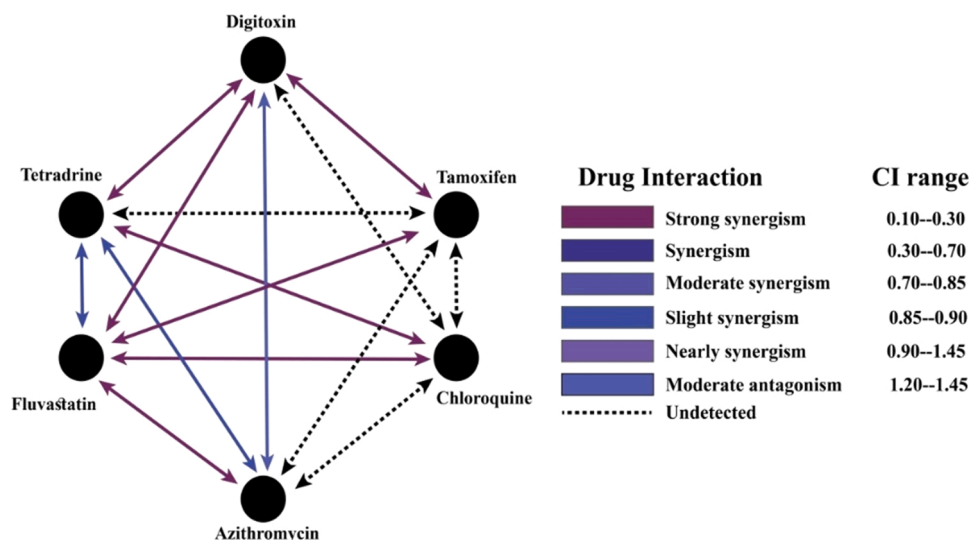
Digitoxin

Tetradrine

Tamoxifen

Fluvastatin

Chloroquine

Azithromycin

| Drug Interaction | CI range |
|---|---|
| Strong synergism | 0.10--0.30 |
| Synergism | 0.30--0.70 |
| Moderate synergism | 0.70--0.85 |
| Slight synergism | 0.85--0.90 |
| Nearly synergism | 0.90--1.45 |
| Moderate antagonism | 1.20--1.45 |
| Undetected | |